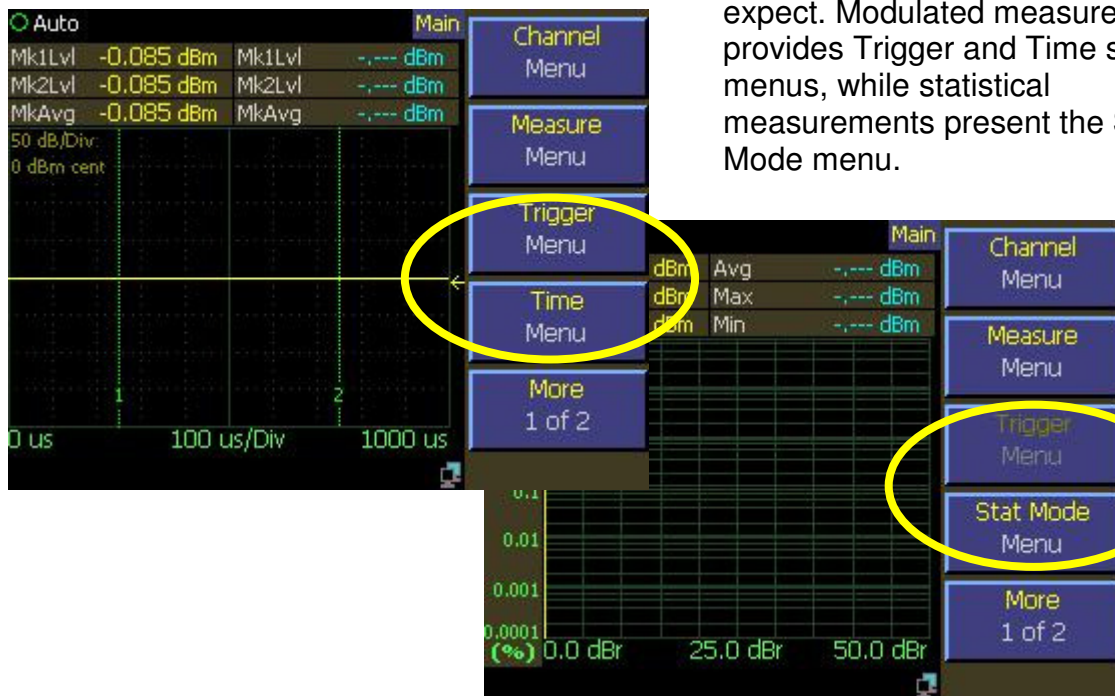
expect. Modulated measure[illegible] provides Trigger and Time s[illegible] menus, while statistical measurements present the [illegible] Mode menu.

Auto

Main

| Mk1Lvl | -0.085 dBm | Mk1Lvl | -.--- dBm |
|---|---|---|---|
| Mk2Lvl | -0.085 dBm | Mk2Lvl | -.--- dBm |
| MkAvg | -0.085 dBm | MkAvg | -.--- dBm |

50 dB/Div

0 dBm cent

1

2

0 us

100 us/Div

1000 us

Channel Menu

Measure Menu

Trigger Menu

Time Menu

More 1 of 2

Main

| dBm | Avg | -.--- dBm |
|---|---|---|
| dBm | Max | -.--- dBm |
| dBm | Min | -.--- dBm |

0.1

0.01

0.001

0.0001

(%) 0.0 dBr

25.0 dBr

50.0 dBr

Channel Menu

Measure Menu

Trigger Menu

Stat Mode Menu

More 1 of 2